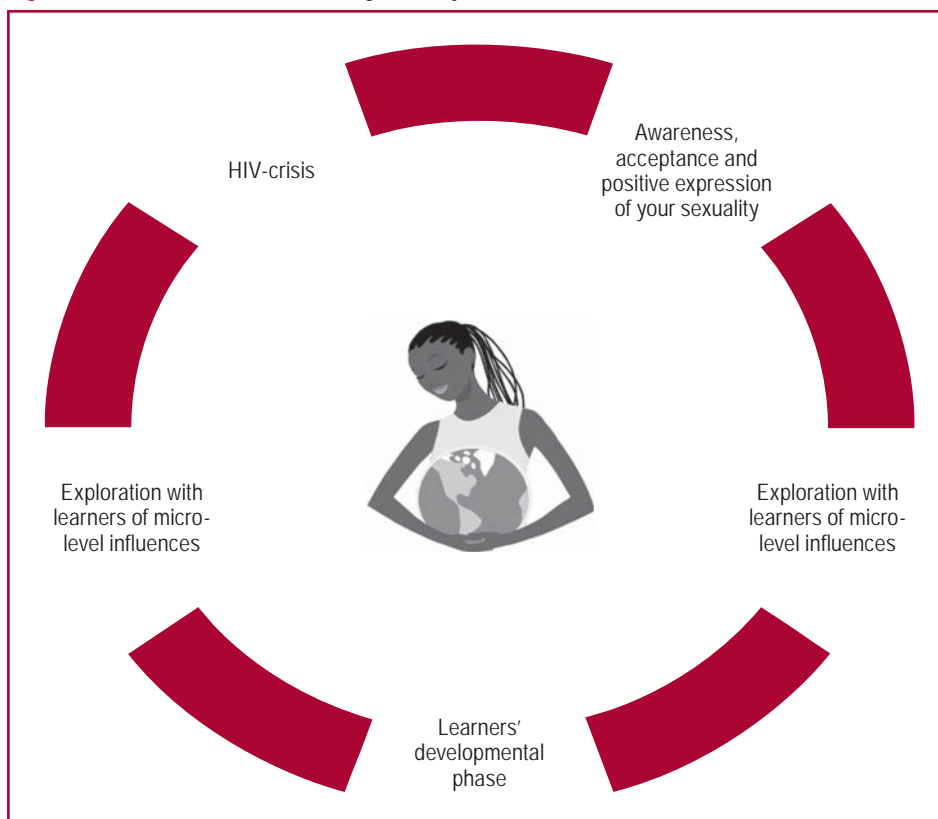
HIV-crisis

Awareness, acceptance and positive expression of your sexuality

Exploration with learners of micro-level influences

Exploration with learners of micro-level influences

Learners' developmental phase